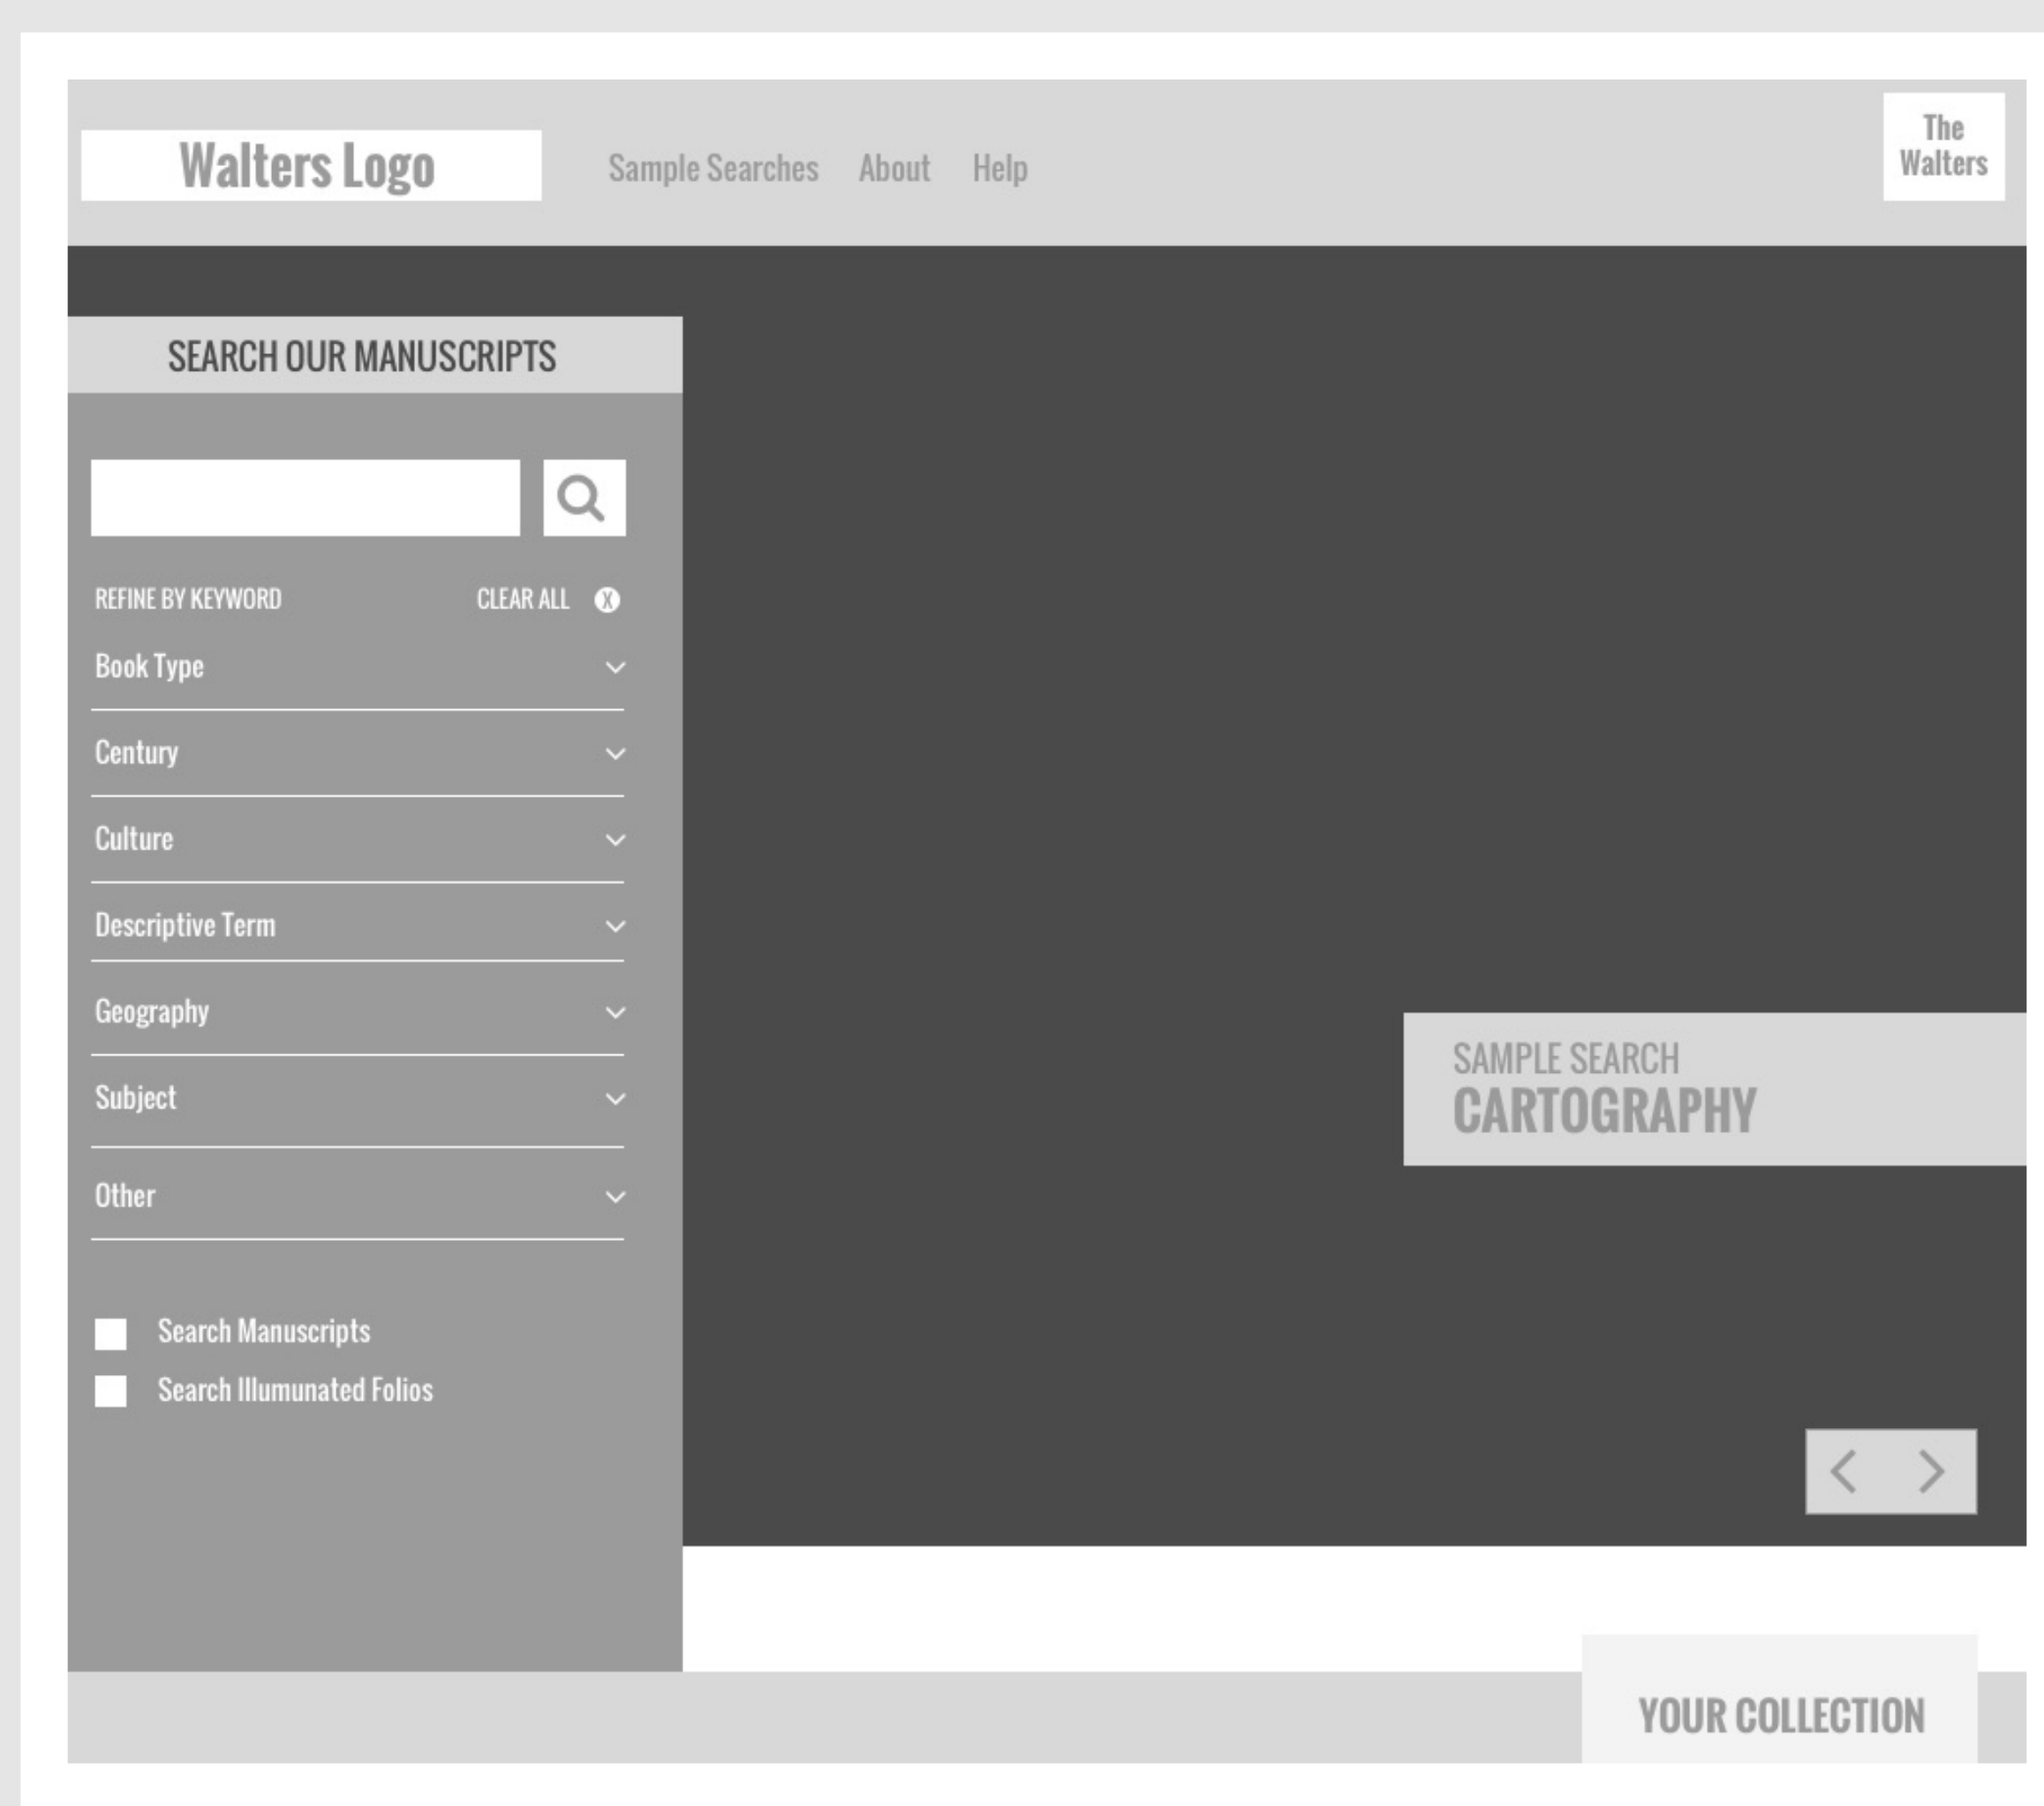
Walters Logo

Sample Searches About Help

The Walters

SEARCH OUR MANUSCRIPTS

REFINE BY KEYWORD CLEAR ALL X

Book Type

Century

Culture

Descriptive Term

Geography

Subject

Other

Search Manuscripts

Search Illumunated Folios

SAMPLE SEARCH
CARTOGRAPHY

YOUR COLLECTION